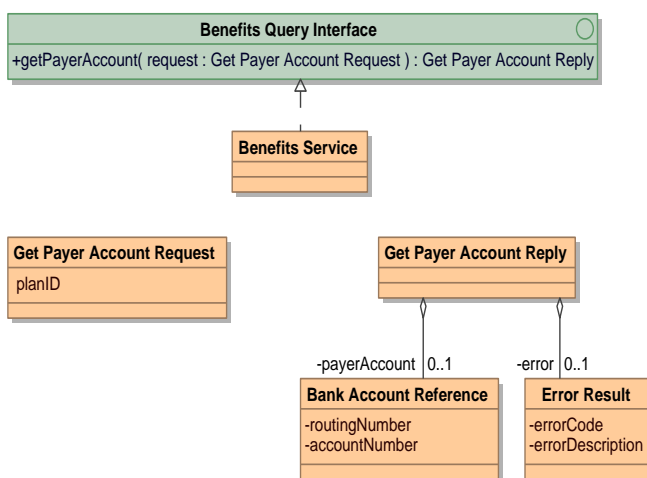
Benefits Query Interface

+getPayerAccount( request : Get Payer Account Request ) : Get Payer Account Reply

Benefits Service

Get Payer Account Request

planID

Get Payer Account Reply

-payerAccount 0..1

-error 0..1

Bank Account Reference

-routingNumber
-accountNumber

Error Result

-errorCode
-errorDescription